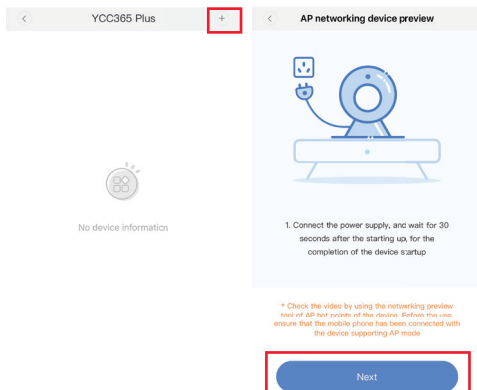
YCC365 Plus

+

No device information

AP networking device preview

1. Connect the power supply, and wait for 30 seconds after the starting up, for the completion of the device startup

* Check the video by using the networking preview tool of AP hot points of the device. Before the use, ensure that the mobile phone has been connected with the device supporting AP mode

Next